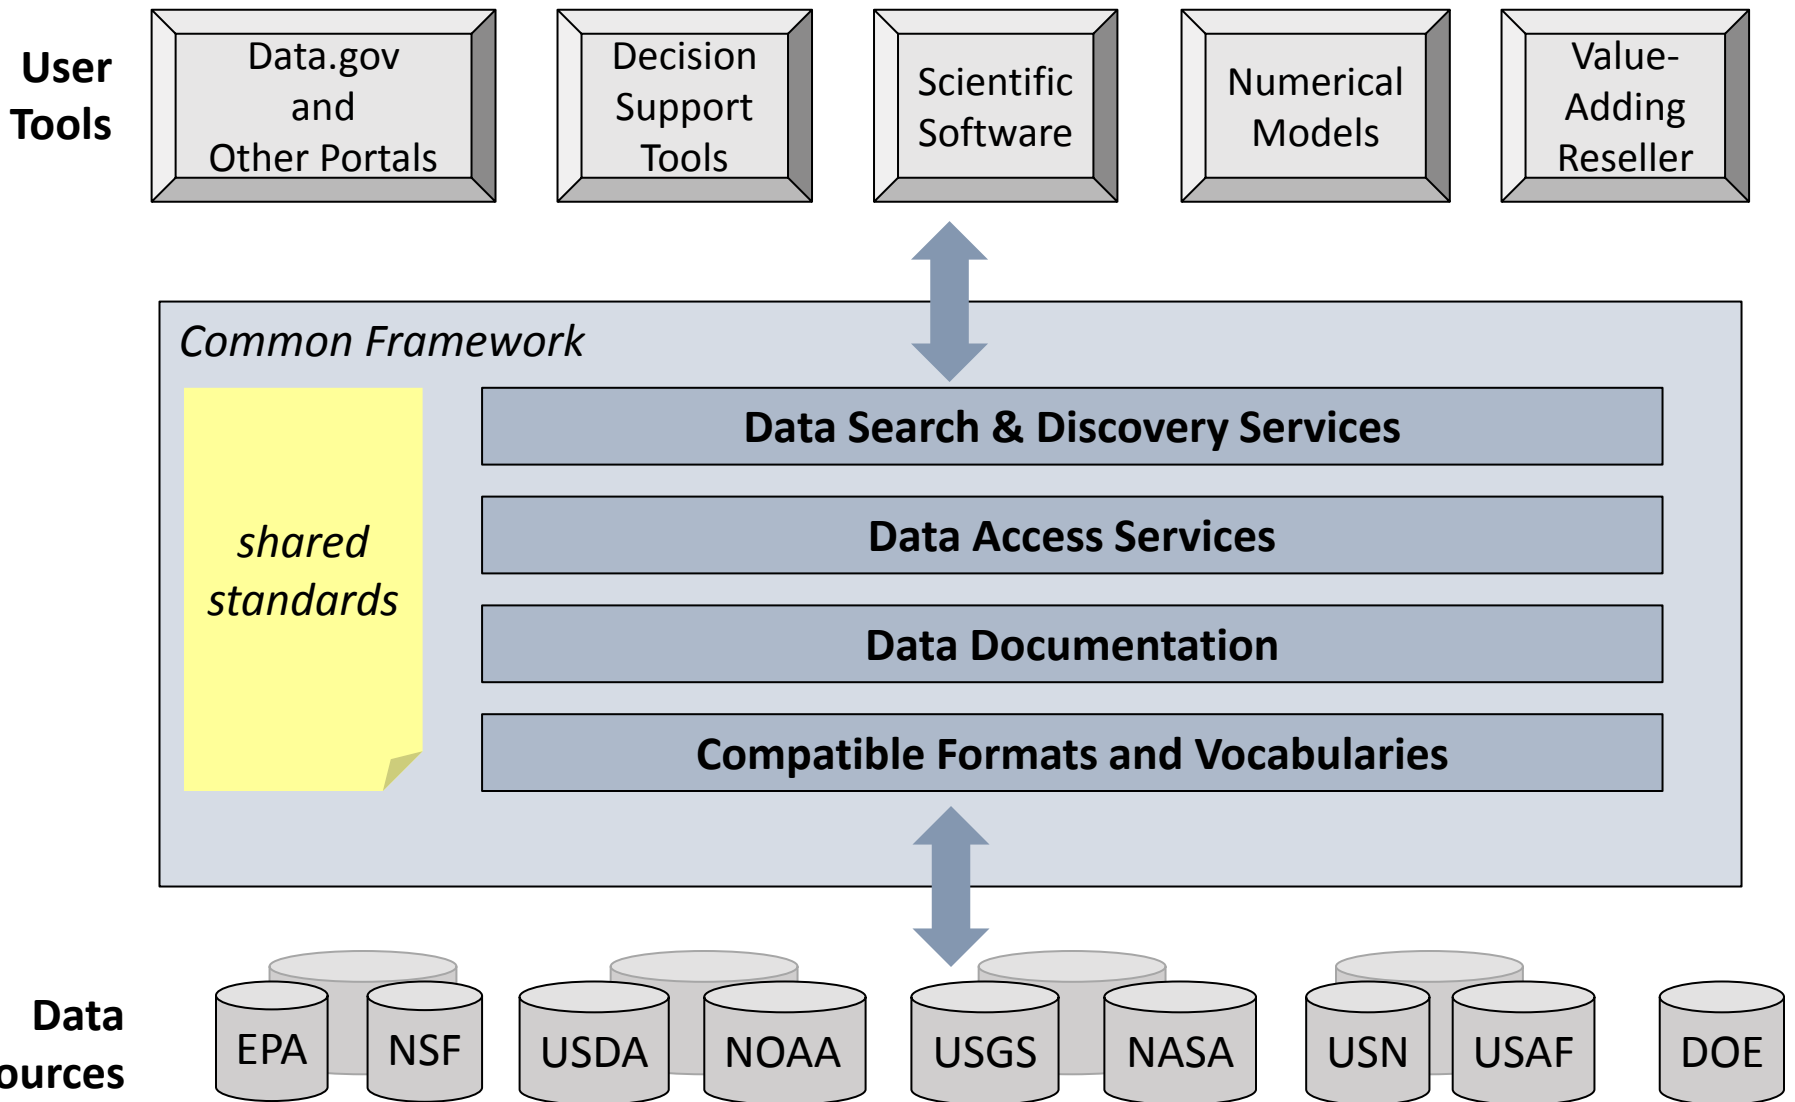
User Tools

Data.gov and Other Portals

Decision Support Tools

Scientific Software

Numerical Models

Value-Adding Reseller

Common Framework

shared standards

Data Search & Discovery Services

Data Access Services

Data Documentation

Compatible Formats and Vocabularies

Data ources

EPA

NSF

USDA

NOAA

USGS

NASA

USN

USAF

DOE